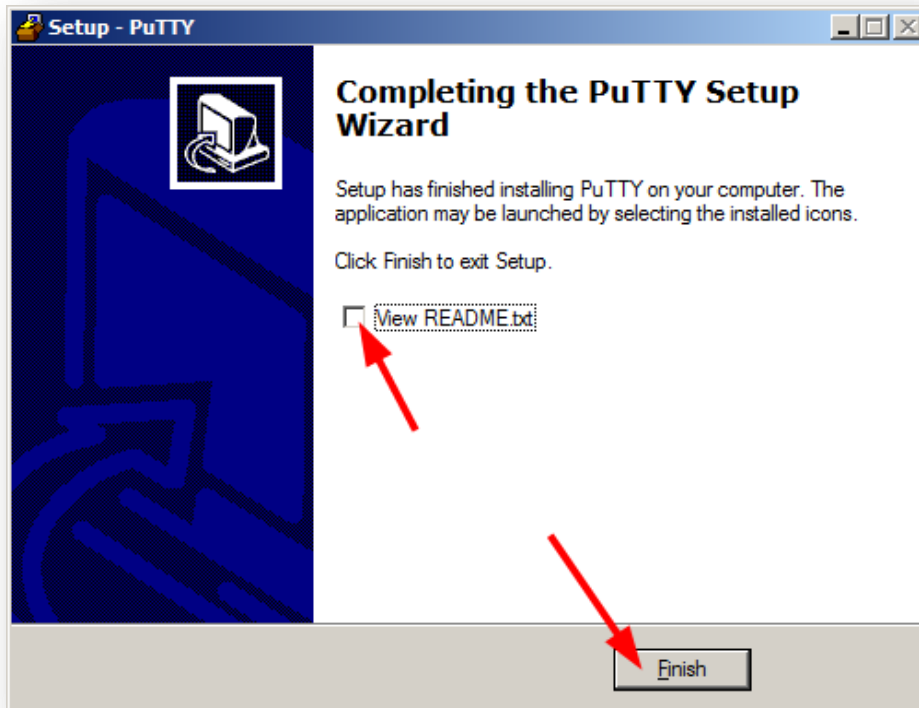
Setup - PuTTY

Completing the PuTTY Setup Wizard

Setup has finished installing PuTTY on your computer. The application may be launched by selecting the installed icons.

Click Finish to exit Setup.

View README.txt

Finish